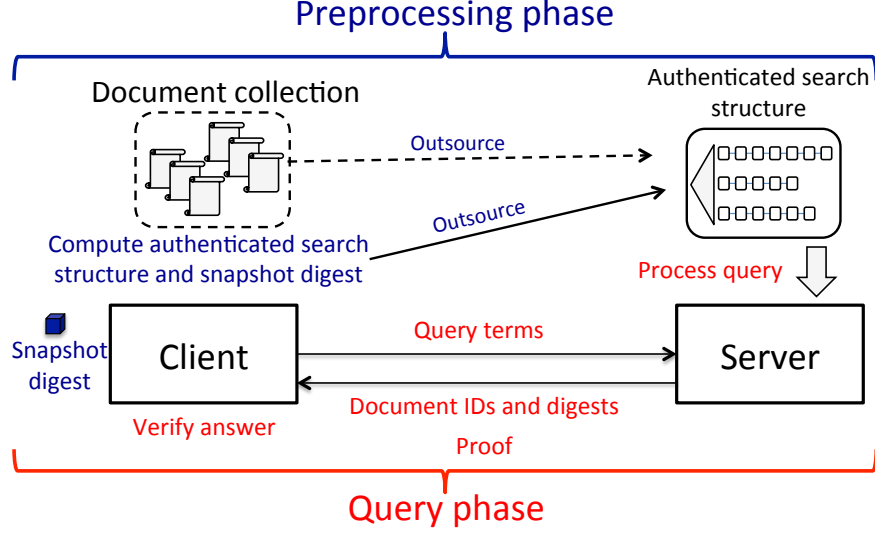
Preprocessing phase

Document collection

Authenticated search structure

Outsource

Outsource

Compute authenticated search structure and snapshot digest

Process query

Snapshot digest

Client

Query terms

Server

Document IDs and digests

Verify answer

Proof

Query phase